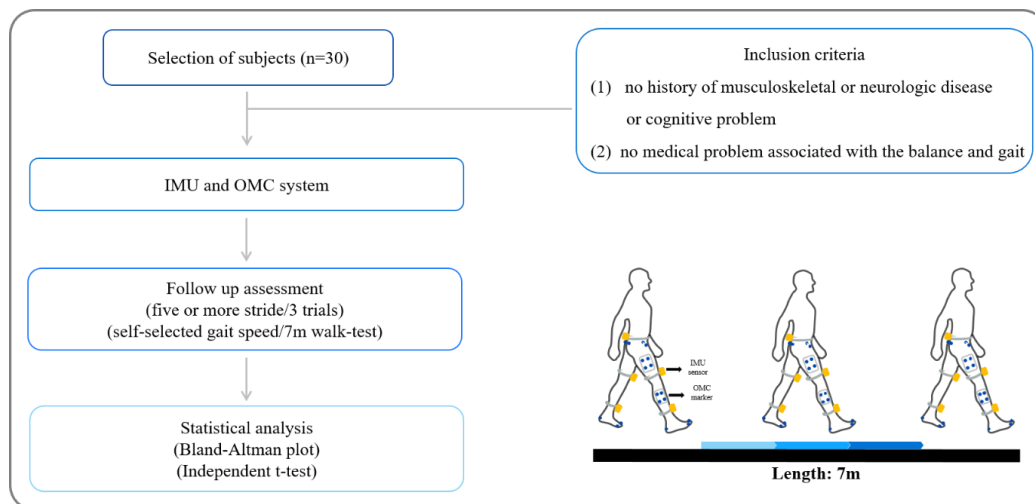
Selection of subjects (n=30)

Inclusion criteria
(1) no history of musculoskeletal or neurologic disease or cognitive problem
(2) no medical problem associated with the balance and gait

IMU and OMC system

Follow up assessment
(five or more stride/3 trials)
(self-selected gait speed/7m walk-test)

IMU sensor

OMC marker

Statistical analysis
(Bland-Altman plot)
(Independent t-test)

Length: 7m